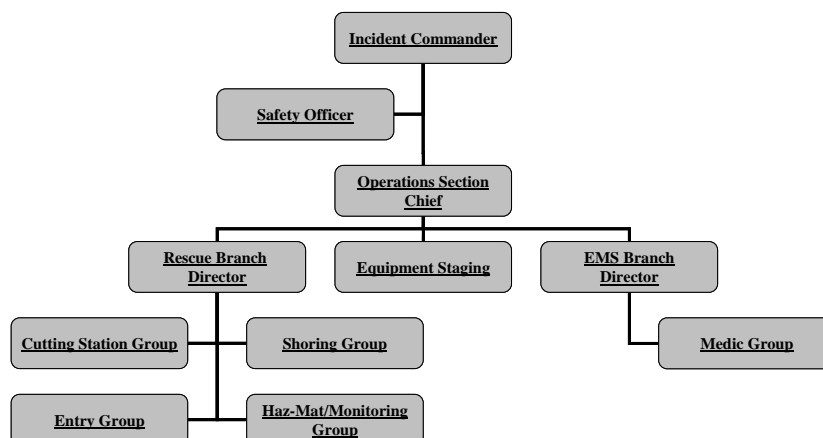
Incident Commander

Safety Officer

Operations Section Chief

Rescue Branch Director

Equipment Staging

EMS Branch Director

Cutting Station Group

Shoring Group

Medic Group

Entry Group

Haz-Mat/Monitoring Group